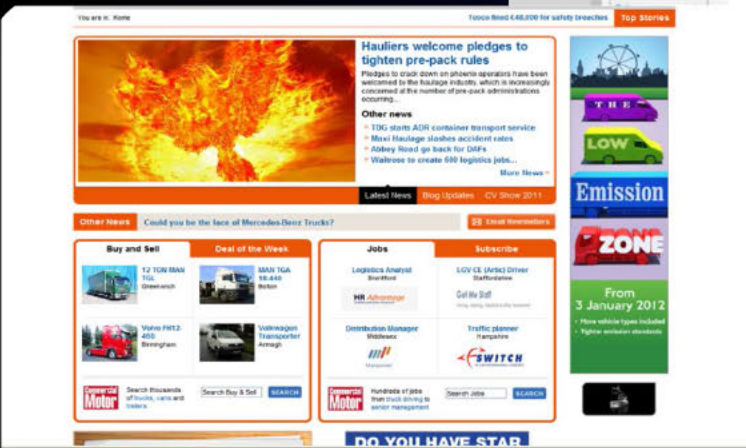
You are in: Home

Tesco fined £48,000 for safety breaches

Top Stories

Hauliers welcome pledges to tighten pre-pack rules

Pledges to crack down on phoenix operators have been welcomed by the haulage industry, which is increasingly concerned at the number of pre-pack administrations occurring...

Other news

TDG starts ADR container transport service

Maxi Haulage slashes accident rates

Abbey Road go back for DAFs

Waitrose to create 600 logistics jobs...

More News

Latest News | Blog Updates | CV Show 2011

Other News | Could you be the face of Mercedes-Benz Trucks? | Email Newsletters

Buy and Sell | Deal of the Week

12 TON MAN TGL
Greenwich

MAN TGA 18.440
Bolton

Volvo FH12-460
Birmingham

Volkswagen Transporter
Armagh

Commercial Motor

Search thousands of trucks, vans and trailers

Search Buy & Sell | SEARCH

Jobs | Subscribe

Logistics Analyst
Stratford

HR Advantage

LGV CE (Artic) Driver
Staffordshire

Get Me Staff

Distribution Manager
Middlesex

Traffic planner
Hampshire

SWITCH

Commercial Motor

Hundreds of jobs from truck driving to senior management

Search Jobs | SEARCH

THE

LOW

Emission

ZONE

From 3 January 2012

More vehicle types included
Tighter emission standards

DO YOU HAVE STAR